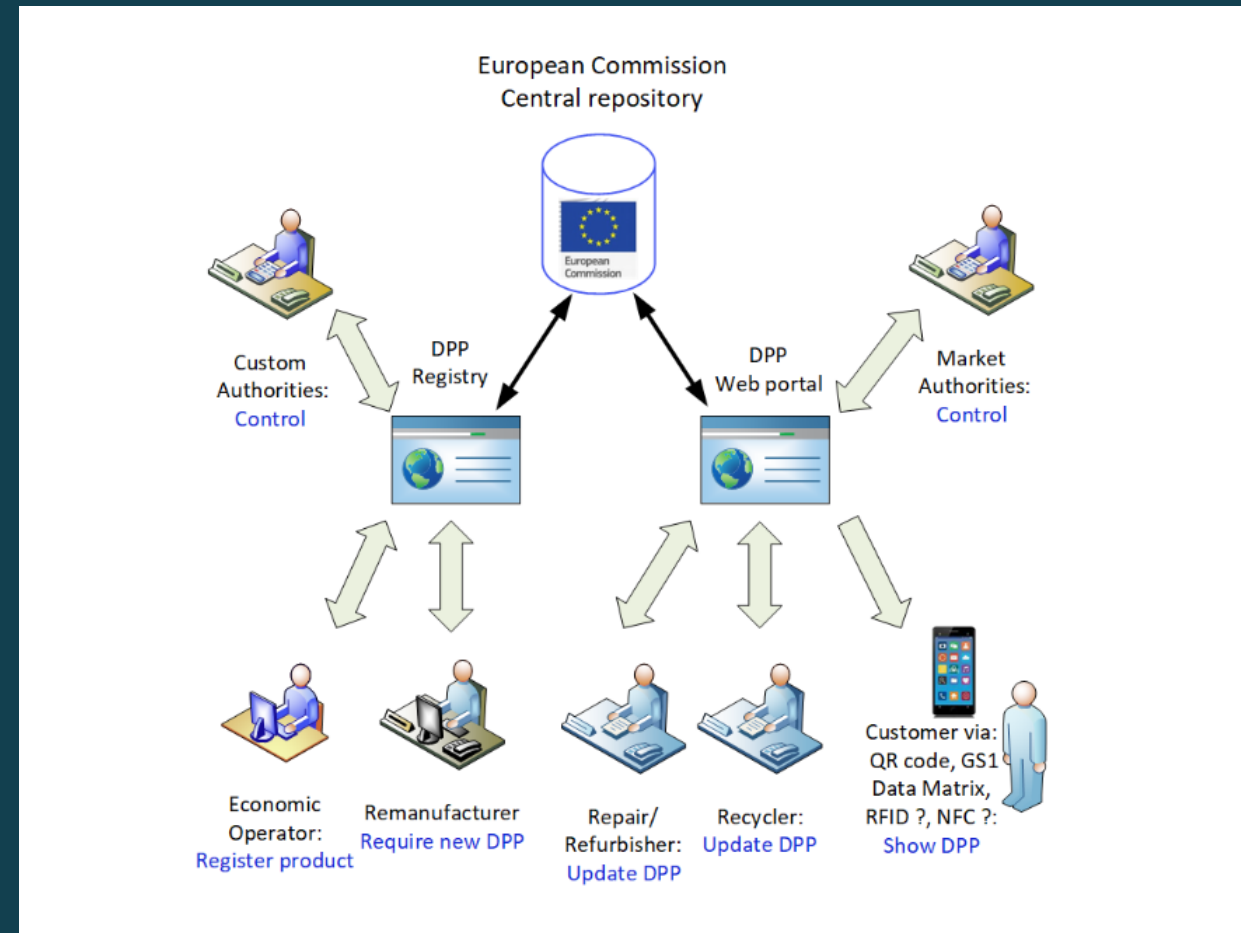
European Commission
Central repository

European Commission

Custom Authorities:
Control

DPP
Registry

DPP
Web portal

Market Authorities:
Control

Economic Operator:
Register product

Remanufacturer
Require new DPP

Repair/
Refurbisher:
Update DPP

Recycler:
Update DPP

Customer via:
QR code, GS1 Data Matrix, RFID ?, NFC ?:
Show DPP